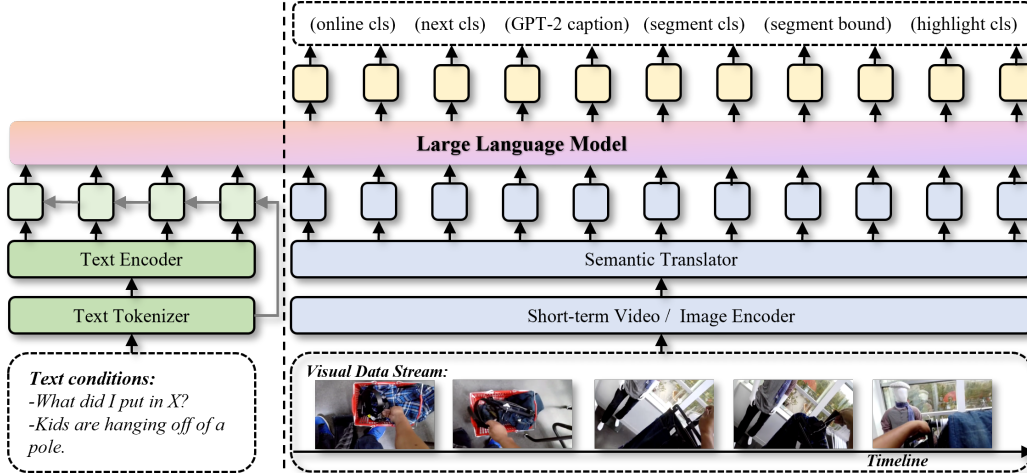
(online cls) (next cls) (GPT-2 caption) (segment cls) (segment bound) (highlight cls)

Large Language Model

Text Encoder

Text Tokenizer

Semantic Translator

Short-term Video / Image Encoder

Text conditions:
-What did I put in X?
-Kids are hanging off of a pole.

Visual Data Stream:

Timeline